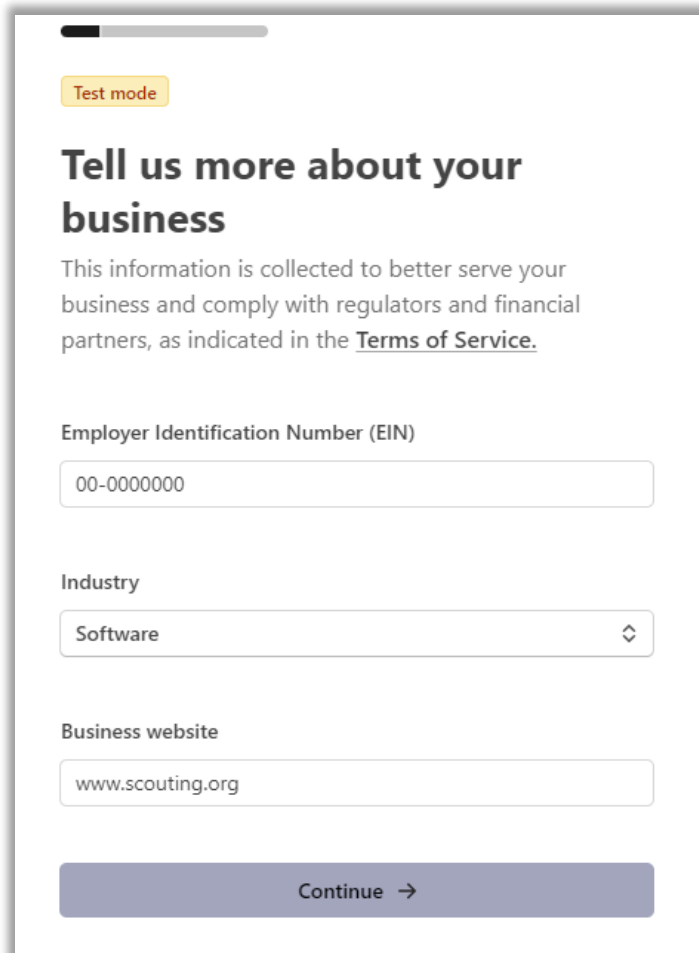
Test mode

Tell us more about your business

This information is collected to better serve your business and comply with regulators and financial partners, as indicated in the Terms of Service.

Employer Identification Number (EIN)

00-0000000

Industry

Software

Business website

www.scouting.org

Continue →